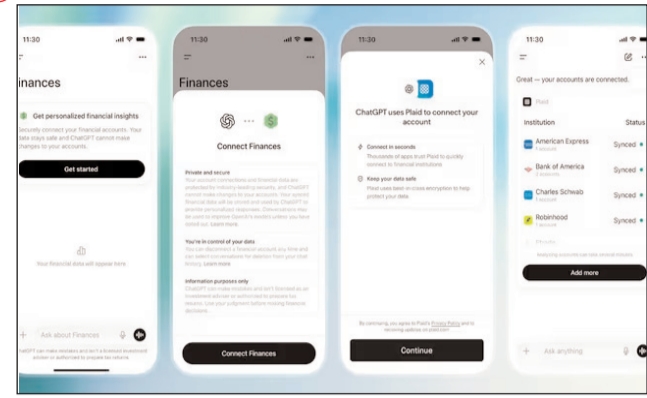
11:30

Finances

Get personalized financial insights

Securely connect your financial accounts. Your data stays safe and ChatGPT cannot make changes to your accounts.

Get started

Your financial data will appear here

Ask about Finances

ChatGPT can make mistakes and isn't a licensed investment adviser or authorized by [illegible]

11:30

Finances

Connect Finances

Private and secure

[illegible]

You're in control of your data

You can disconnect a financial account any time and can select any portions for deletion from your chat history. Learn more

Information purposes only

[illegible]

Connect Finances

11:30

ChatGPT uses Plaid to connect your account

Connect in seconds

Thousands of apps trust Plaid to quickly connect to financial institutions

Keep your data safe

Plaid uses best-in-class encryption to help protect your data.

By continuing, you agree to Plaid's Privacy Policy and to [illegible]

Continue

11:30

Great — your accounts are connected.

Plaid

Institution | Status

American Express | Synced

Bank of America | Synced

Charles Schwab | Synced

Robinhood | Synced

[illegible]

Add more

Ask anything